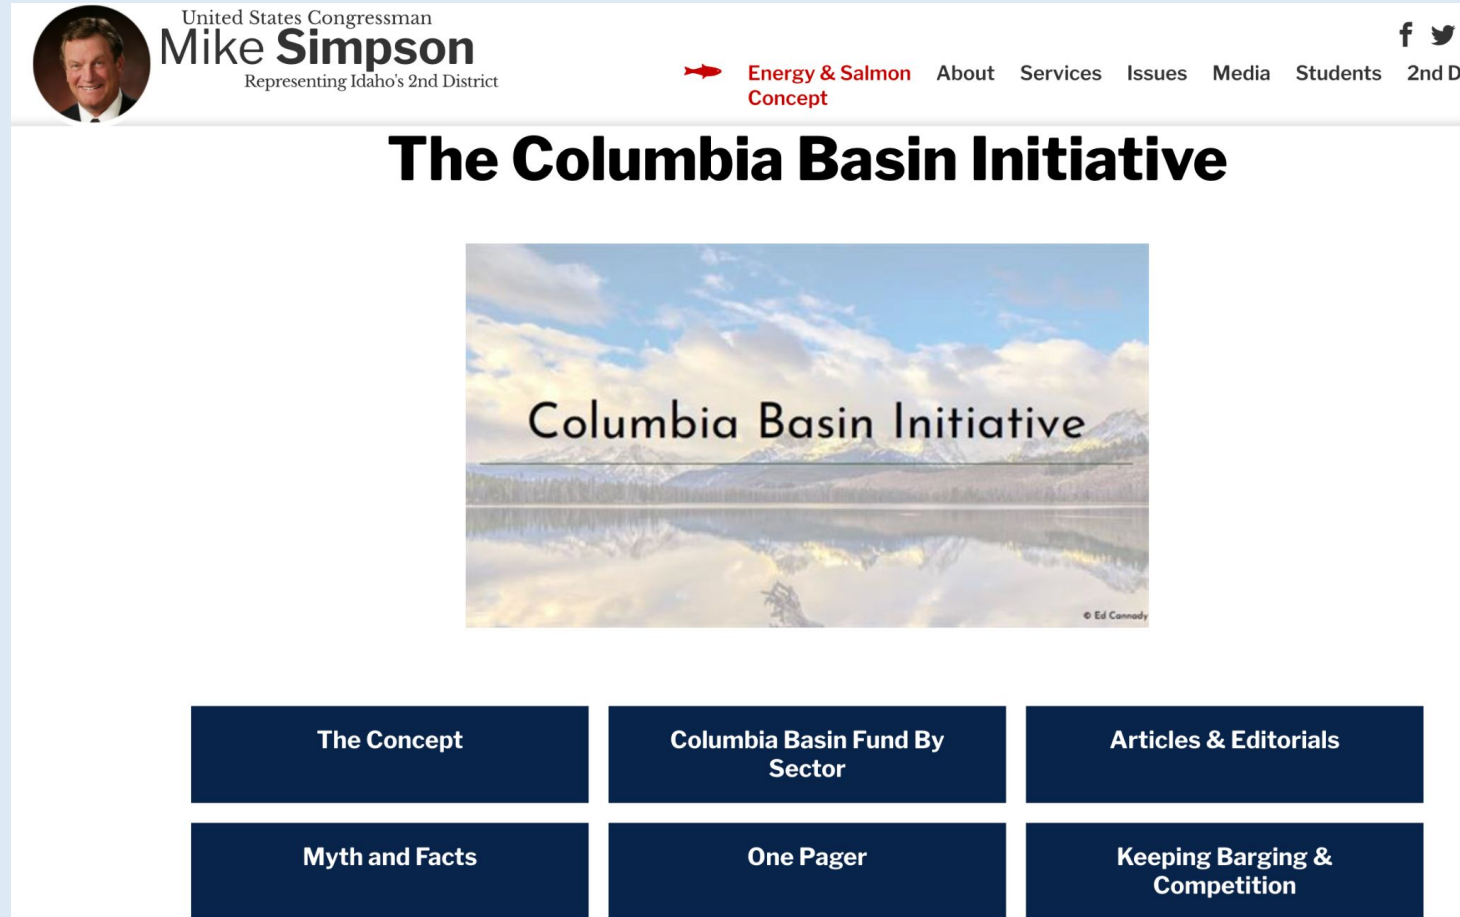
United States Congressman
Mike Simpson
Representing Idaho's 2nd District

Energy & Salmon Concept About Services Issues Media Students 2nd D

The Columbia Basin Initiative

Columbia Basin Initiative

© Ed Cannady

The Concept

Columbia Basin Fund By Sector

Articles & Editorials

Myth and Facts

One Pager

Keeping Barging & Competition